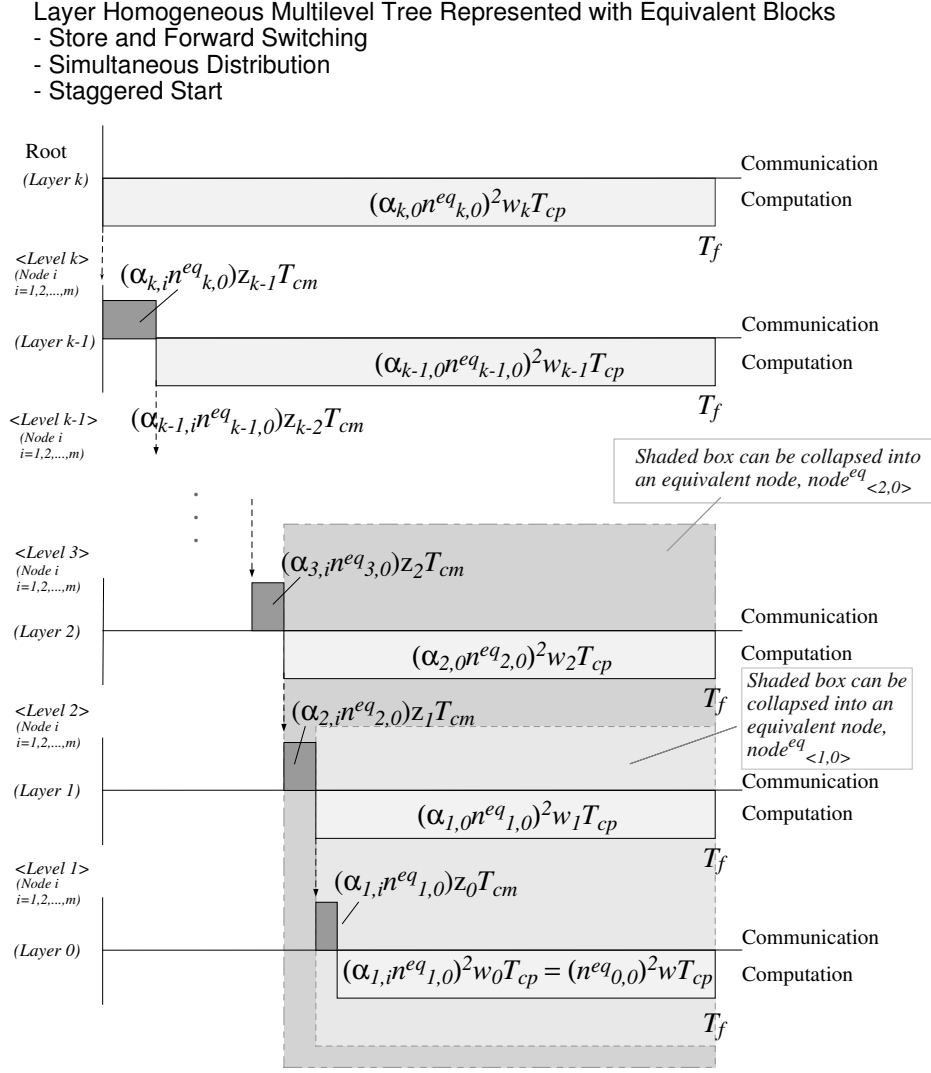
Layer Homogeneous Multilevel Tree Represented with Equivalent Blocks
- Store and Forward Switching
- Simultaneous Distribution
- Staggered Start

Root
(Layer k)

Communication
Computation

$(\alpha_{k,0}n^{eq}_{k,0})^2 w_k T_{cp}$

$T_f$

<Level k>
(Node i
i=1,2,...,m)

$(\alpha_{k,i}n^{eq}_{k,0})z_{k-1}T_{cm}$

(Layer k-1)

Communication
Computation

$(\alpha_{k-1,0}n^{eq}_{k-1,0})^2 w_{k-1} T_{cp}$

$T_f$

<Level k-1>
(Node i
i=1,2,...,m)

$(\alpha_{k-1,i}n^{eq}_{k-1,0})z_{k-2}T_{cm}$

Shaded box can be collapsed into an equivalent node, $node^{eq}_{<2,0>}$

<Level 3>
(Node i
i=1,2,...,m)

$(\alpha_{3,i}n^{eq}_{3,0})z_2 T_{cm}$

(Layer 2)

Communication
Computation

$(\alpha_{2,0}n^{eq}_{2,0})^2 w_2 T_{cp}$

$T_f$

Shaded box can be collapsed into an equivalent node, $node^{eq}_{<1,0>}$

<Level 2>
(Node i
i=1,2,...,m)

$(\alpha_{2,i}n^{eq}_{2,0})z_1 T_{cm}$

(Layer 1)

Communication
Computation

$(\alpha_{1,0}n^{eq}_{1,0})^2 w_1 T_{cp}$

$T_f$

<Level 1>
(Node i
i=1,2,...,m)

$(\alpha_{1,i}n^{eq}_{1,0})z_0 T_{cm}$

(Layer 0)

Communication
Computation

$(\alpha_{1,i}n^{eq}_{1,0})^2 w_0 T_{cp} = (n^{eq}_{0,0})^2 w T_{cp}$

$T_f$